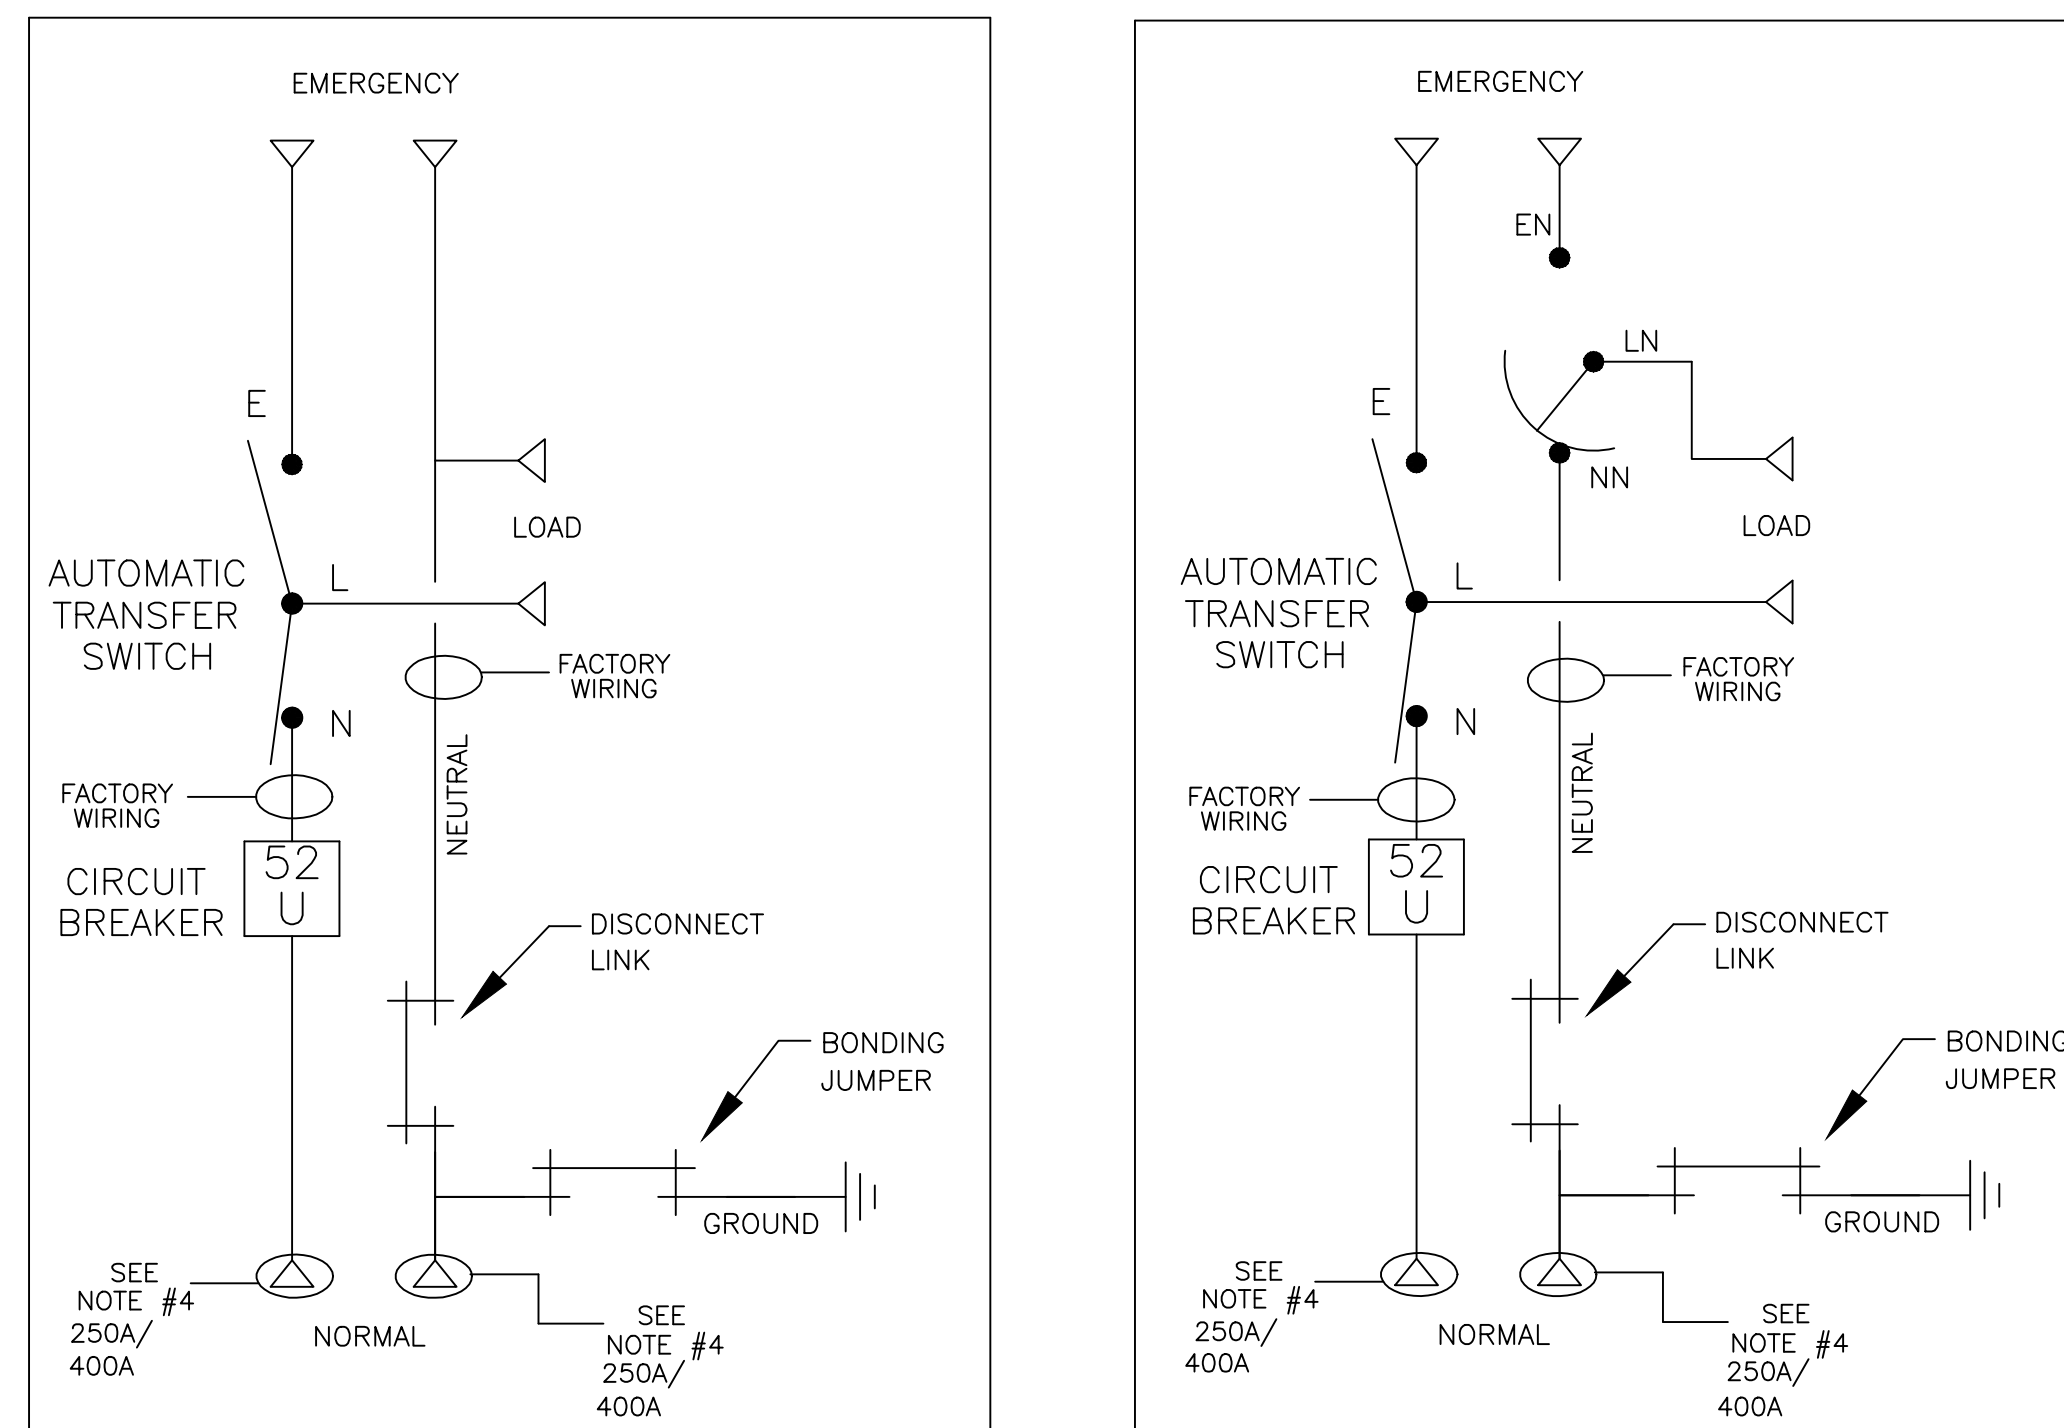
EMERGENCY

E

LOAD

AUTOMATIC TRANSFER SWITCH

L

FACTORY WIRING

N

FACTORY WIRING

NEUTRAL

CIRCUIT BREAKER

52 U

DISCONNECT LINK

BONDING JUMPER

GROUND

SEE NOTE #4 250A/ 400A

NORMAL

SEE NOTE #4 250A/ 400A

EMERGENCY

EN

LN

E

NN

LOAD

AUTOMATIC TRANSFER SWITCH

L

FACTORY WIRING

N

FACTORY WIRING

NEUTRAL

CIRCUIT BREAKER

52 U

DISCONNECT LINK

BONDING JUMPER

GROUND

SEE NOTE #4 250A/ 400A

NORMAL

SEE NOTE #4 250A/ 400A